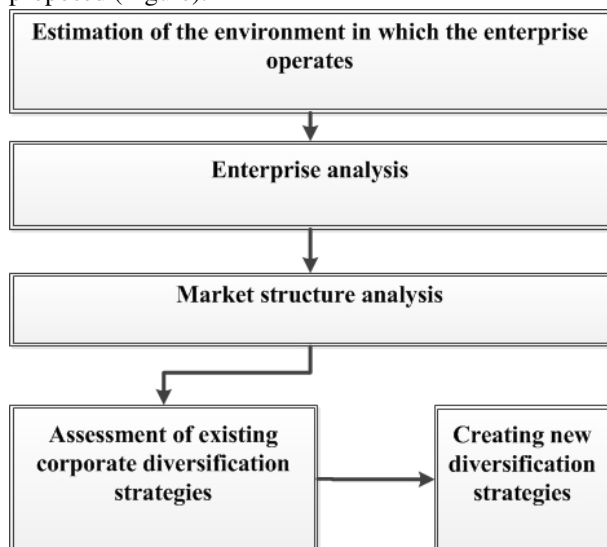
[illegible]

Estimation of the environment in which the enterprise operates

Enterprise analysis

Market structure analysis

Assessment of existing corporate diversification strategies

Creating new diversification strategies